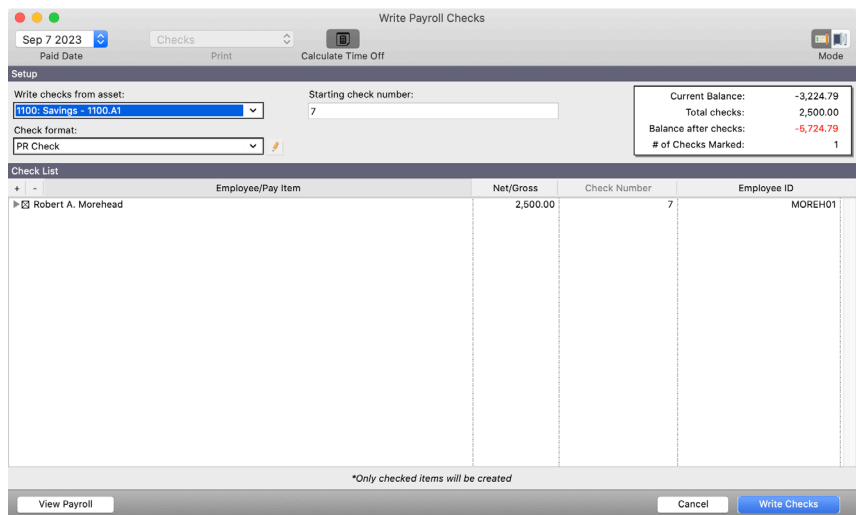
Write Payroll Checks

Sep 7 2023
Paid Date

Checks
Print

Calculate Time Off

Mode

Setup

Write checks from asset:
1100: Savings - 1100.A1

Starting check number:
7

Check format:
PR Check

| | |
|---|---|
| Current Balance: | -3,224.79 |
| Total checks: | 2,500.00 |
| Balance after checks: | -5,724.79 |
| # of Checks Marked: | 1 |

Check List

| + - | Employee/Pay Item | Net/Gross | Check Number | Employee ID |
|---|---|---|---|---|
| ☒ | Robert A. Morehead | 2,500.00 | 7 | MOREH01 |

*Only checked items will be created

View Payroll

Cancel

Write Checks